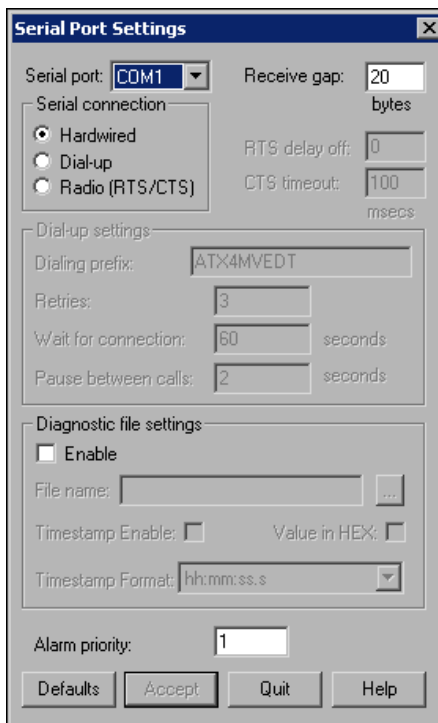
Serial Port Settings

Serial port: COM1

Receive gap: 20 bytes

Serial connection
Hardwired
Dial-up
Radio (RTS/CTS)

RTS delay off: 0
CTS timeout: 100 msecs

Dial-up settings
Dialing prefix: ATX4MVEDT
Retries: 3
Wait for connection: 60 seconds
Pause between calls: 2 seconds

Diagnostic file settings
Enable
File name: ...
Timestamp Enable:
Value in HEX:
Timestamp Format: hh:mm:ss.s

Alarm priority: 1

Defaults
Accept
Quit
Help